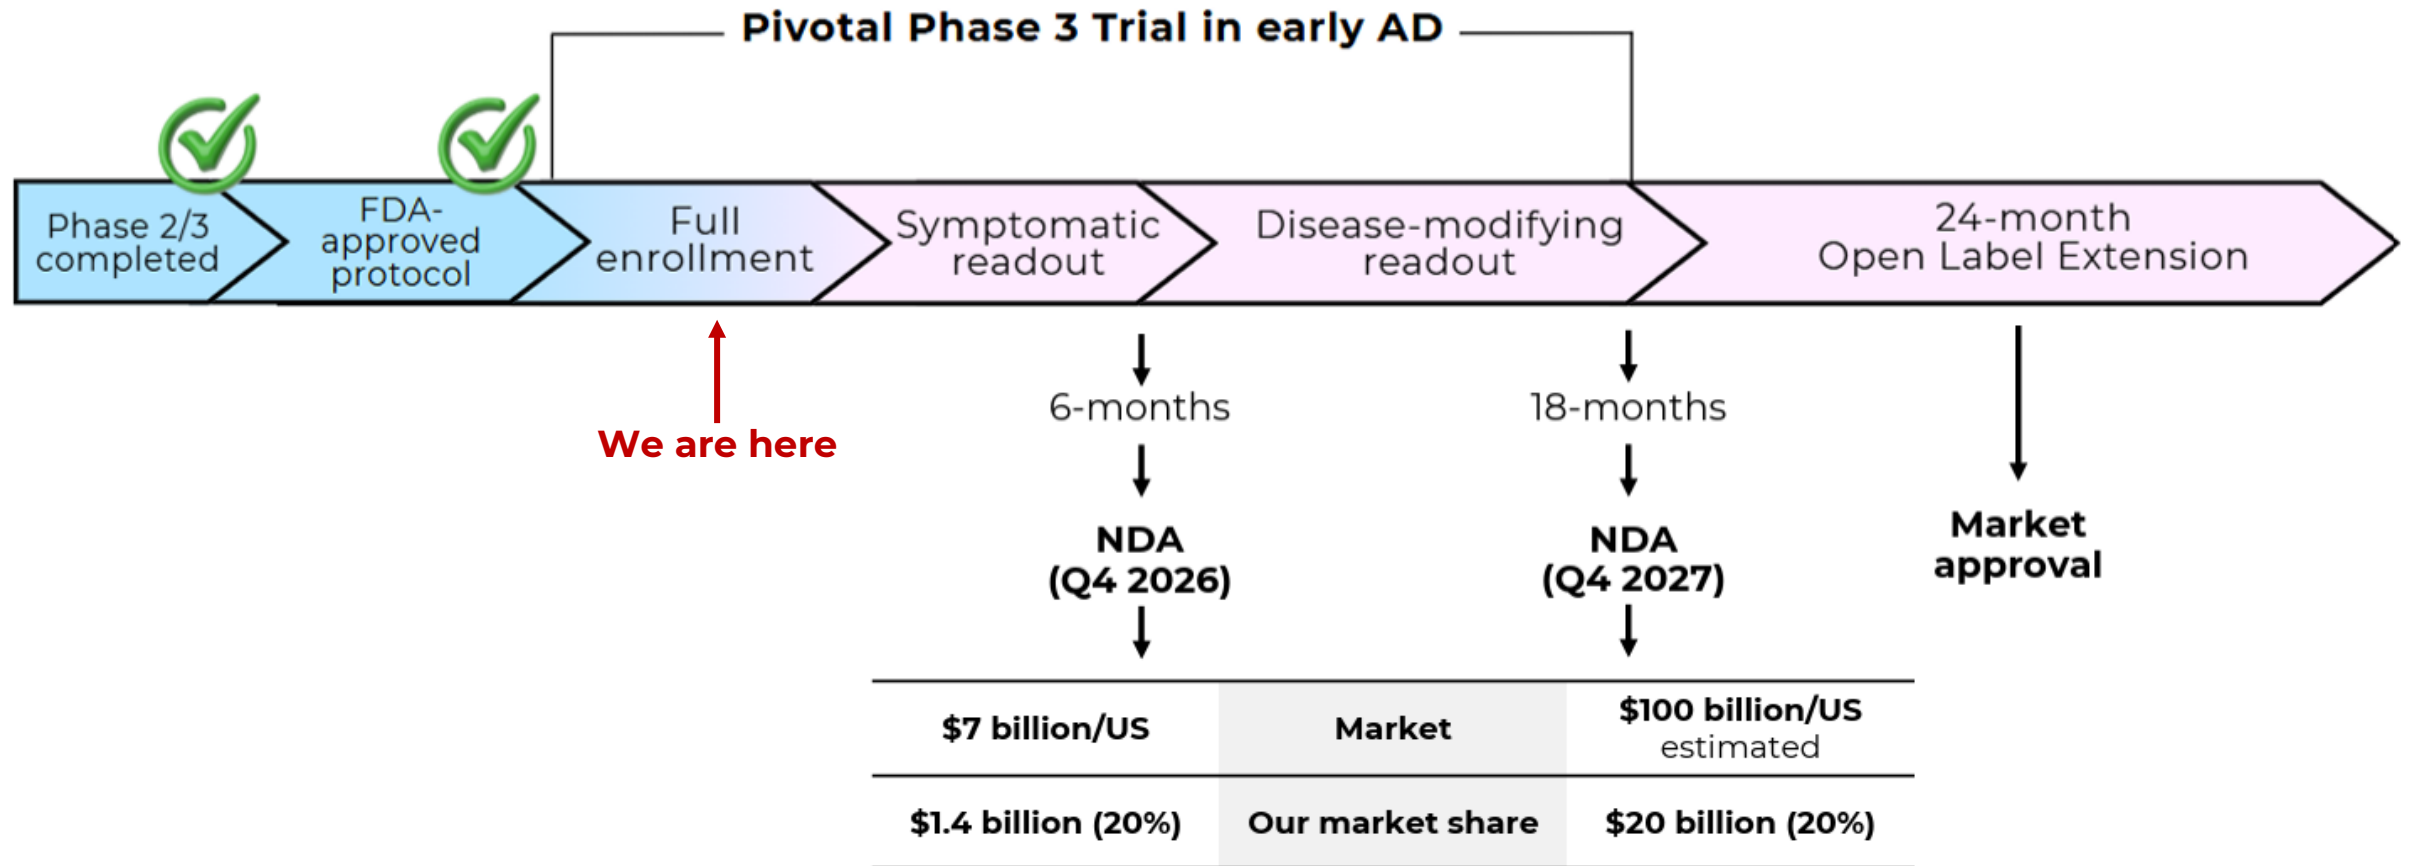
Pivotal Phase 3 Trial in early AD

Phase 2/3 completed

FDA-approved protocol

Full enrollment

Symptomatic readout

Disease-modifying readout

24-month Open Label Extension

We are here

6-months

NDA (Q4 2026)

18-months

NDA (Q4 2027)

Market approval

| $7 billion/US | Market | $100 billion/US estimated |
|---|---|---|
| $1.4 billion (20%) | Our market share | $20 billion (20%) |